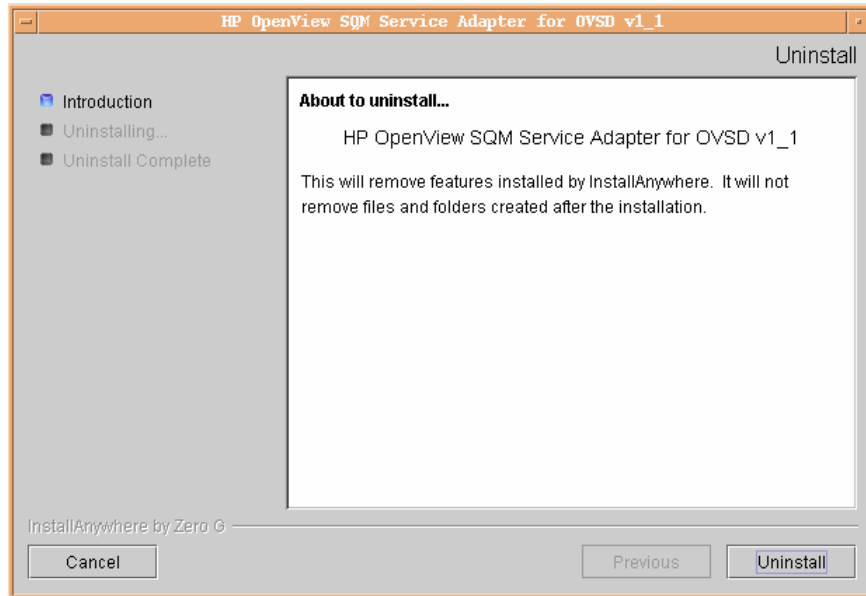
HP OpenView SQM Service Adapter for OVSD v1_1

Uninstall

Introduction
Uninstalling...
Uninstall Complete

About to uninstall...

HP OpenView SQM Service Adapter for OVSD v1_1

This will remove features installed by InstallAnywhere. It will not remove files and folders created after the installation.

InstallAnywhere by Zero G

Cancel

Previous

Uninstall